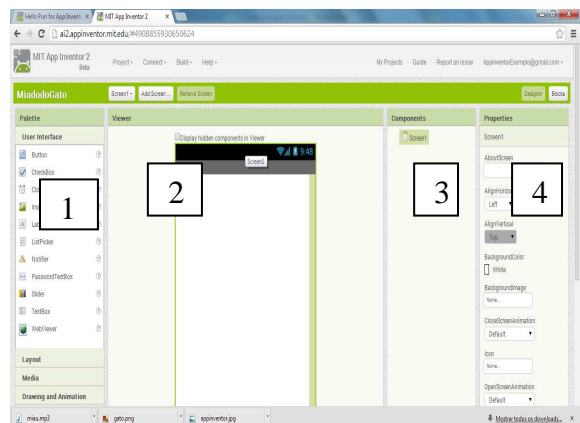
Hello Purr for App Invent × MIT App Inventor 2 ×

ai2.appinventor.mit.edu/#4908855930650624

MIT App Inventor 2 Beta

Project ▾ Connect ▾ Build ▾ Help ▾

My Projects Guide Report an Issue AppinventorExemplo@gmail.com ▾

MiadodoGato

Screen1 ▾ Add Screen... Remove Screen

Designer Blocks

Palette

User Interface

Button

CheckBox

Clo

Ima

Lab

ListPicker

Notifier

PasswordTextBox

Slider

TextBox

WebViewer

Layout

Media

Drawing and Animation

Viewer

Display hidden components in Viewer

9:48

Screen1

Components

Screen1

Properties

Screen1

AboutScreen

AlignHorizo

Left

AlignVertical

Top

BackgroundColor

White

BackgroundImage

None...

CloseScreenAnimation

Default

Icon

None...

OpenScreenAnimation

Default

1

2

3

4

miau.mp3

gato.png

appinventor.jpg

Mostrar todos os downloads...